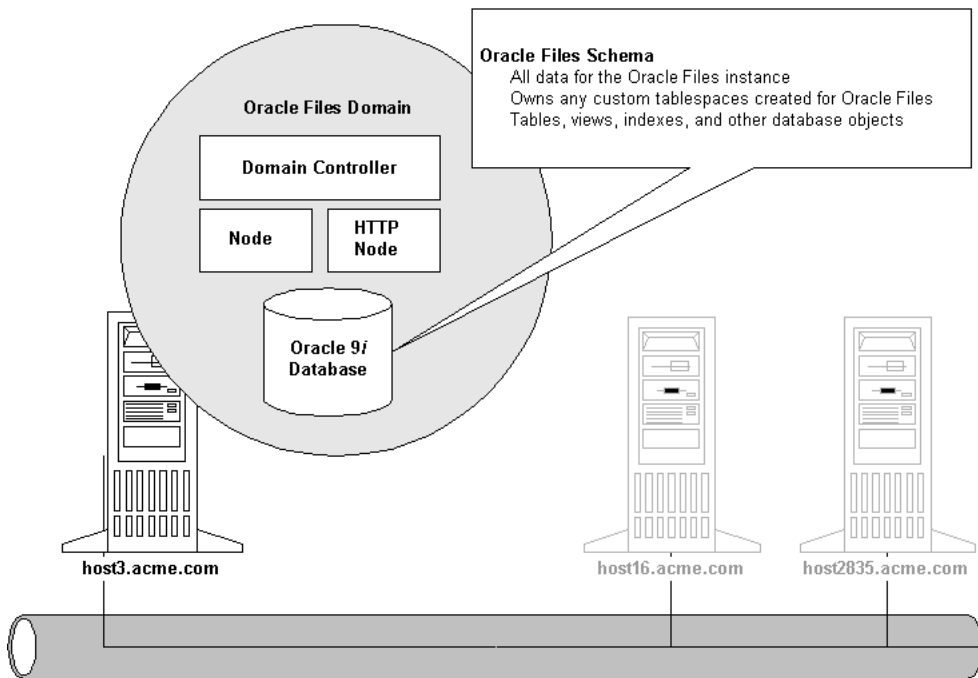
Oracle Files Schema
All data for the Oracle Files instance
Owns any custom tablespaces created for Oracle Files
Tables, views, indexes, and other database objects

Oracle Files Domain

Domain Controller

Node

HTTP Node

Oracle 9*i* Database

host3.acme.com

host16.acme.com

host2835.acme.com